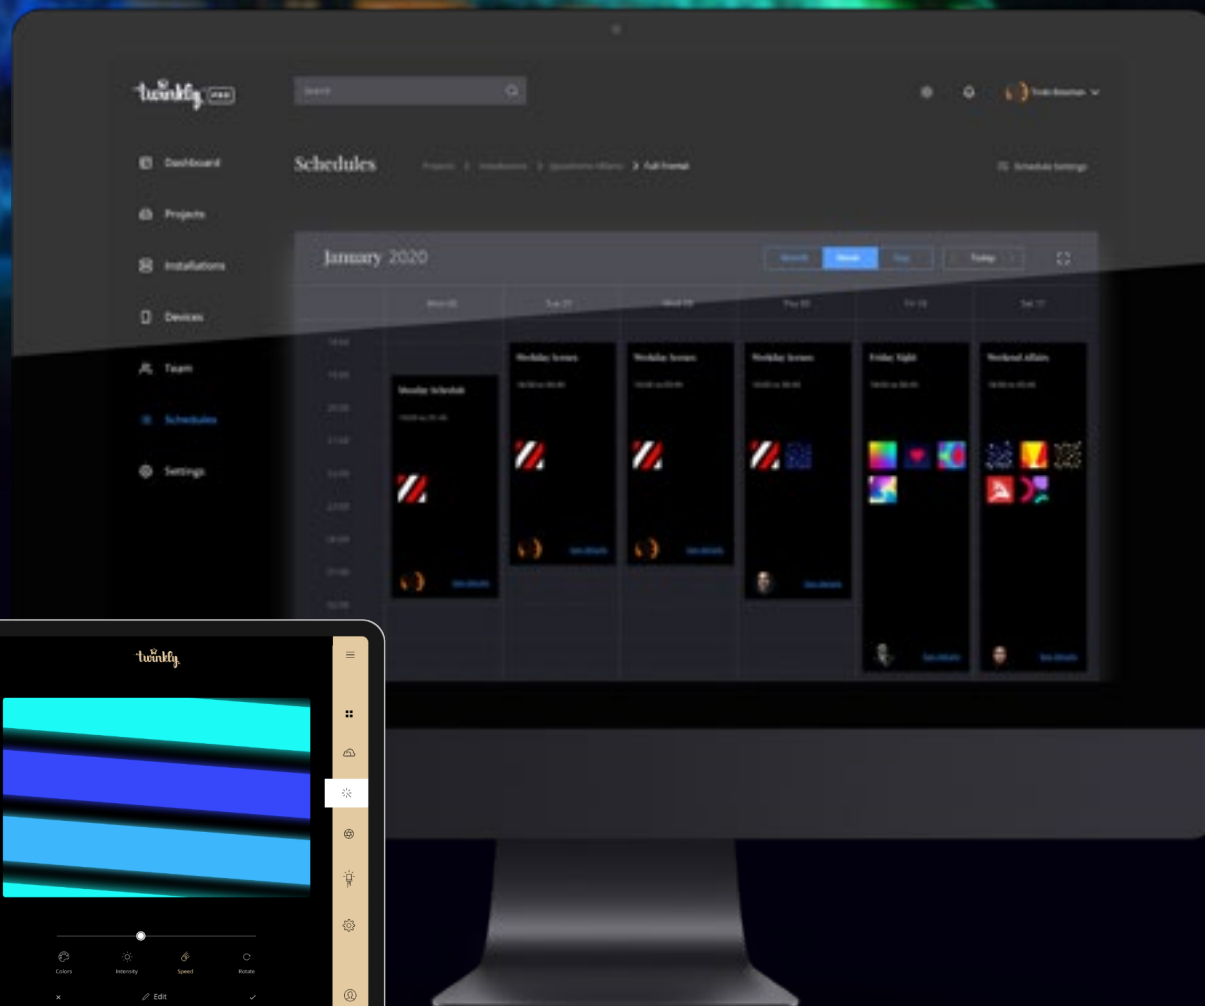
twinkly PRO

Search

Dashboard

Projects

Installations

Devices

Team

Schedules

Settings

Schedules

Projects > Installations > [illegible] > Full Frontal

Schedule Settings

January 2020

Month Week Day

Today

Mon 06 Tue 07 Wed 08 Thu 09 Fri 10 Sat 11

Monday Schedule

Weekday Scenes

Weekday Scenes

Weekday Scenes

Friday Night

Weekend Affairs

See details

twinkly

Colors Intensity Speed Rotate

× Edit ✓